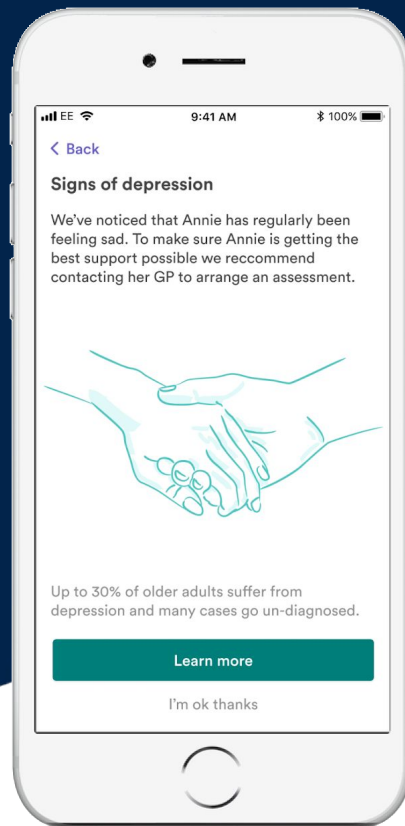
EE 9:41 AM 100%

< Back

Signs of depression

We've noticed that Annie has regularly been feeling sad. To make sure Annie is getting the best support possible we reccommend contacting her GP to arrange an assessment.

Up to 30% of older adults suffer from depression and many cases go un-diagnosed.

Learn more

I'm ok thanks